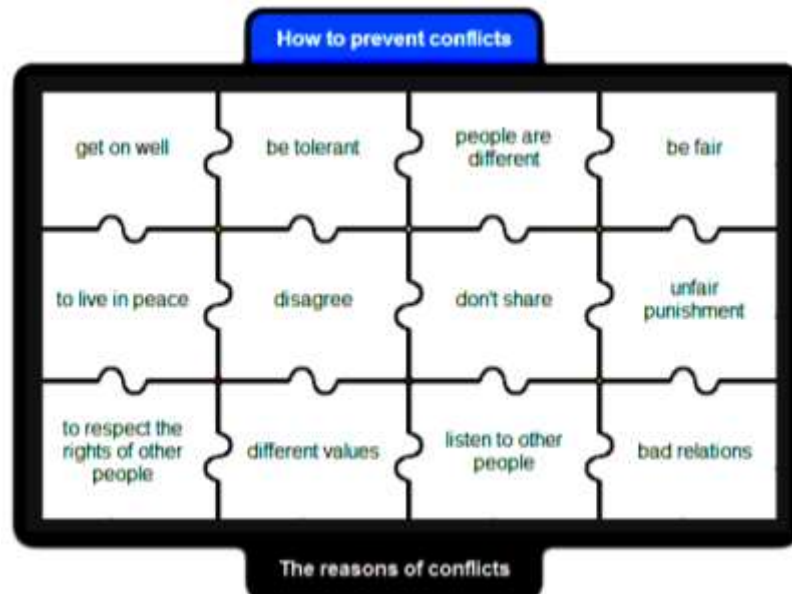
How to prevent conflicts

| get on well | be tolerant | people are different | be fair |
|---|---|---|---|
| to live in peace | disagree | don't share | unfair punishment |
| to respect the rights of other people | different values | listen to other people | bad relations |

The reasons of conflicts